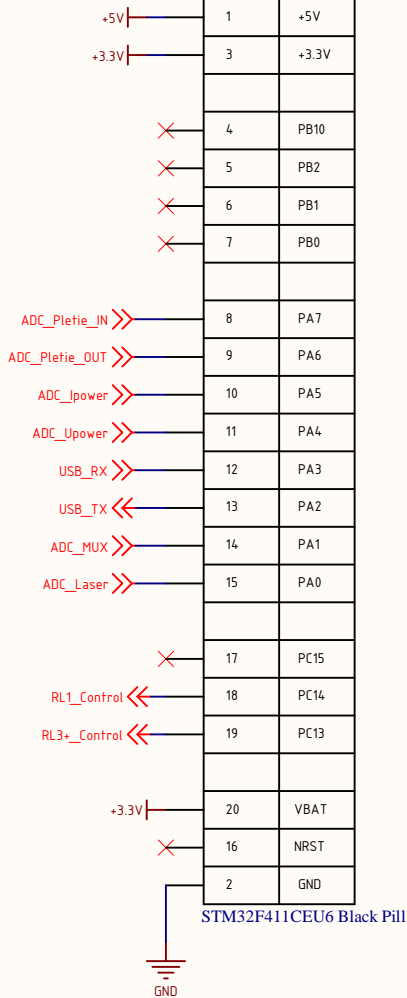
+5V
+3.3V
ADC_Pletie_IN
ADC_Pletie_OUT
ADC_Ipower
ADC_Upower
USB_RX
USB_TX
ADC_MUX
ADC_Laser
RL1_Control
RL3+_Control
+3.3V
GND

| | |
|---|---|
| 1 | +5V |
| 3 | +3.3V |
| | |
| 4 | PB10 |
| 5 | PB2 |
| 6 | PB1 |
| 7 | PB0 |
| | |
| 8 | PA7 |
| 9 | PA6 |
| 10 | PA5 |
| 11 | PA4 |
| 12 | PA3 |
| 13 | PA2 |
| 14 | PA1 |
| 15 | PA0 |
| | |
| 17 | PC15 |
| 18 | PC14 |
| 19 | PC13 |
| | |
| 20 | VBAT |
| 16 | NRST |
| 2 | GND |

STM32F411CEU6 Black Pill